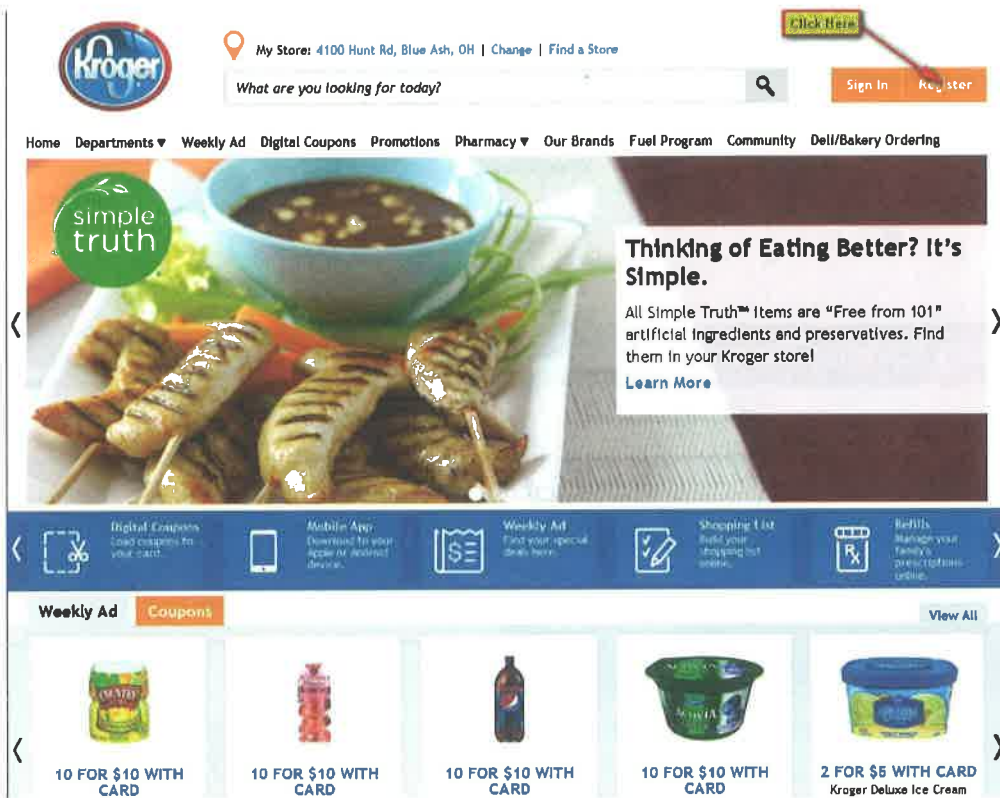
Kroger

My Store: 4100 Hunt Rd, Blue Ash, OH | Change | Find a Store

What are you looking for today?

Click Here

Sign In Register

Home Departments ▾ Weekly Ad Digital Coupons Promotions Pharmacy ▾ Our Brands Fuel Program Community Deli/Bakery Ordering

simple truth

Thinking of Eating Better? It's Simple.

All Simple Truth™ items are "Free from 101" artificial ingredients and preservatives. Find them in your Kroger store!

Learn More

Digital Coupons Load coupons to your card.

Mobile App Download to your Apple or Android device.

Weekly Ad Find your special deals here.

Shopping List Build your shopping list online.

Refills Manage your family's prescriptions online.

Weekly Ad Coupons

View All

10 FOR $10 WITH CARD

10 FOR $10 WITH CARD

10 FOR $10 WITH CARD

10 FOR $10 WITH CARD

2 FOR $5 WITH CARD
Kroger Deluxe Ice Cream